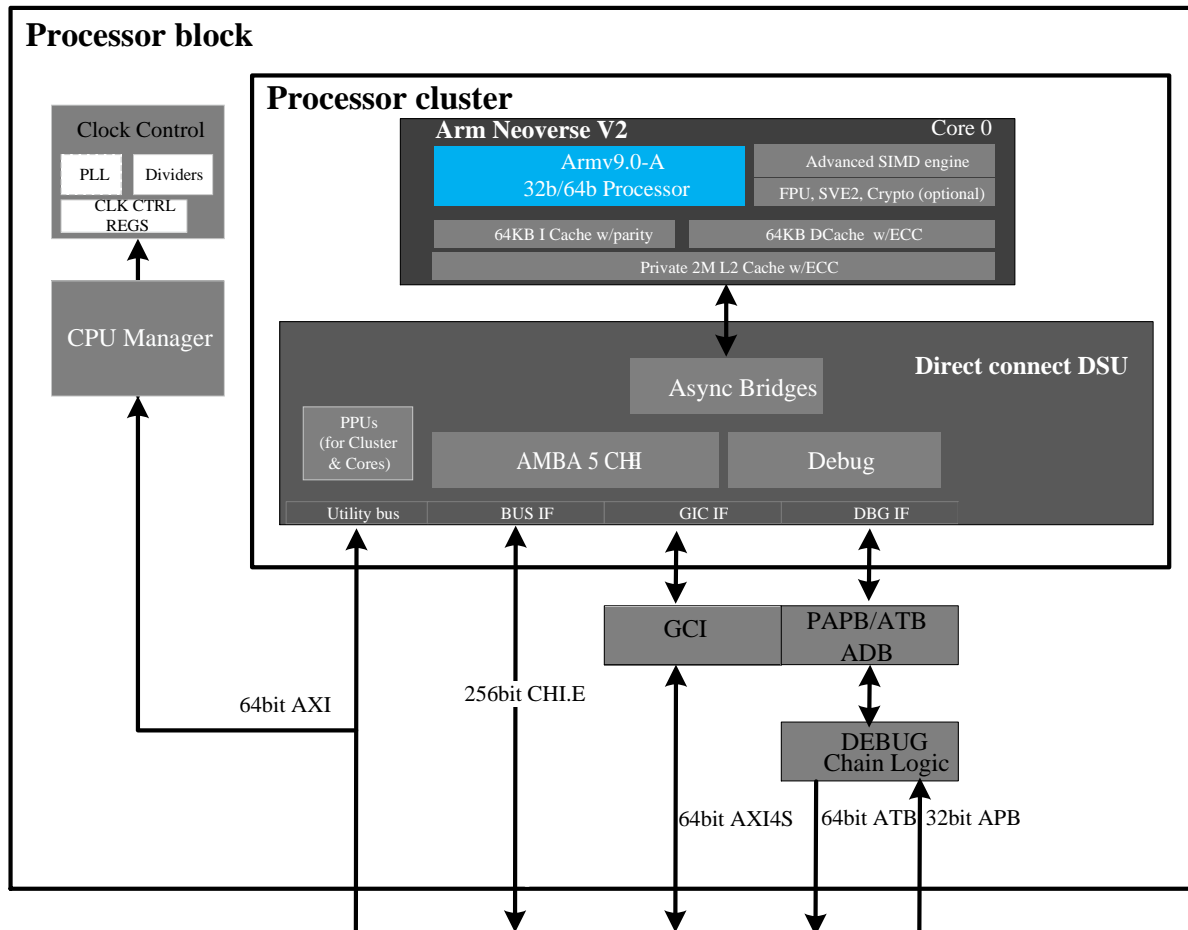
Processor block

Processor cluster

Clock Control

PLL

Dividers

CLK CTRL REGS

CPU Manager

Arm Neoverse V2

Core 0

Armv9.0-A
32b/64b Processor

Advanced SIMD engine

FPU, SVE2, Crypto (optional)

64KB I Cache w/parity

64KB DCache w/ECC

Private 2M L2 Cache w/ECC

Direct connect DSU

Async Bridges

PPUs
(for Cluster
& Cores)

AMBA 5 CHI

Debug

Utility bus

BUS IF

GIC IF

DBG IF

GCI

PAPB/ATB
ADB

DEBUG
Chain Logic

64bit AXI

256bit CHI.E

64bit AXI4S

64bit ATB

32bit APB